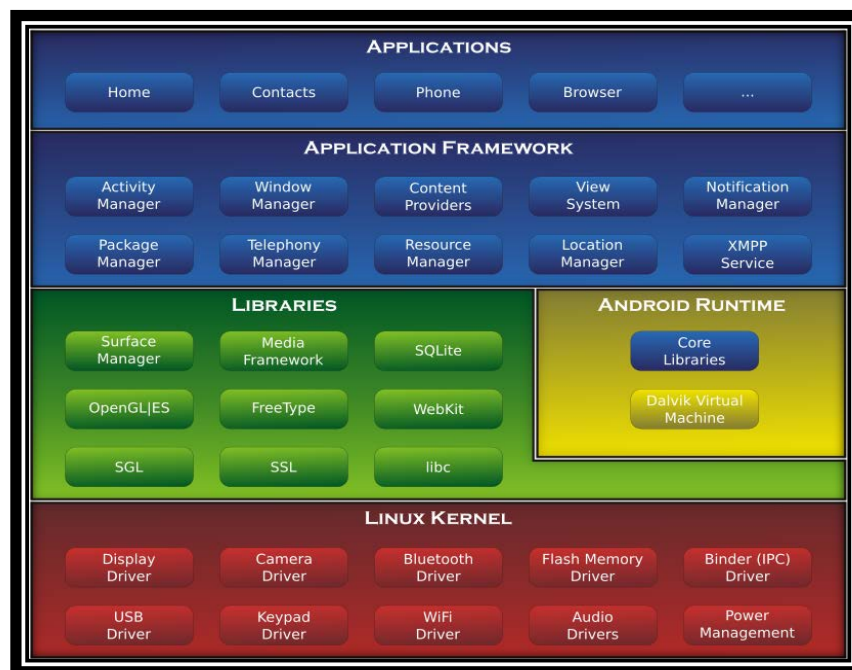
APPLICATIONS

Home

Contacts

Phone

Browser

...

APPLICATION FRAMEWORK

Activity Manager

Window Manager

Content Providers

View System

Notification Manager

Package Manager

Telephony Manager

Resource Manager

Location Manager

XMPP Service

LIBRARIES

Surface Manager

Media Framework

SQLite

OpenGL|ES

FreeType

WebKit

SGL

SSL

libc

ANDROID RUNTIME

Core Libraries

Dalvik Virtual Machine

LINUX KERNEL

Display Driver

Camera Driver

Bluetooth Driver

Flash Memory Driver

Binder (IPC) Driver

USB Driver

Keypad Driver

WiFi Driver

Audio Drivers

Power Management